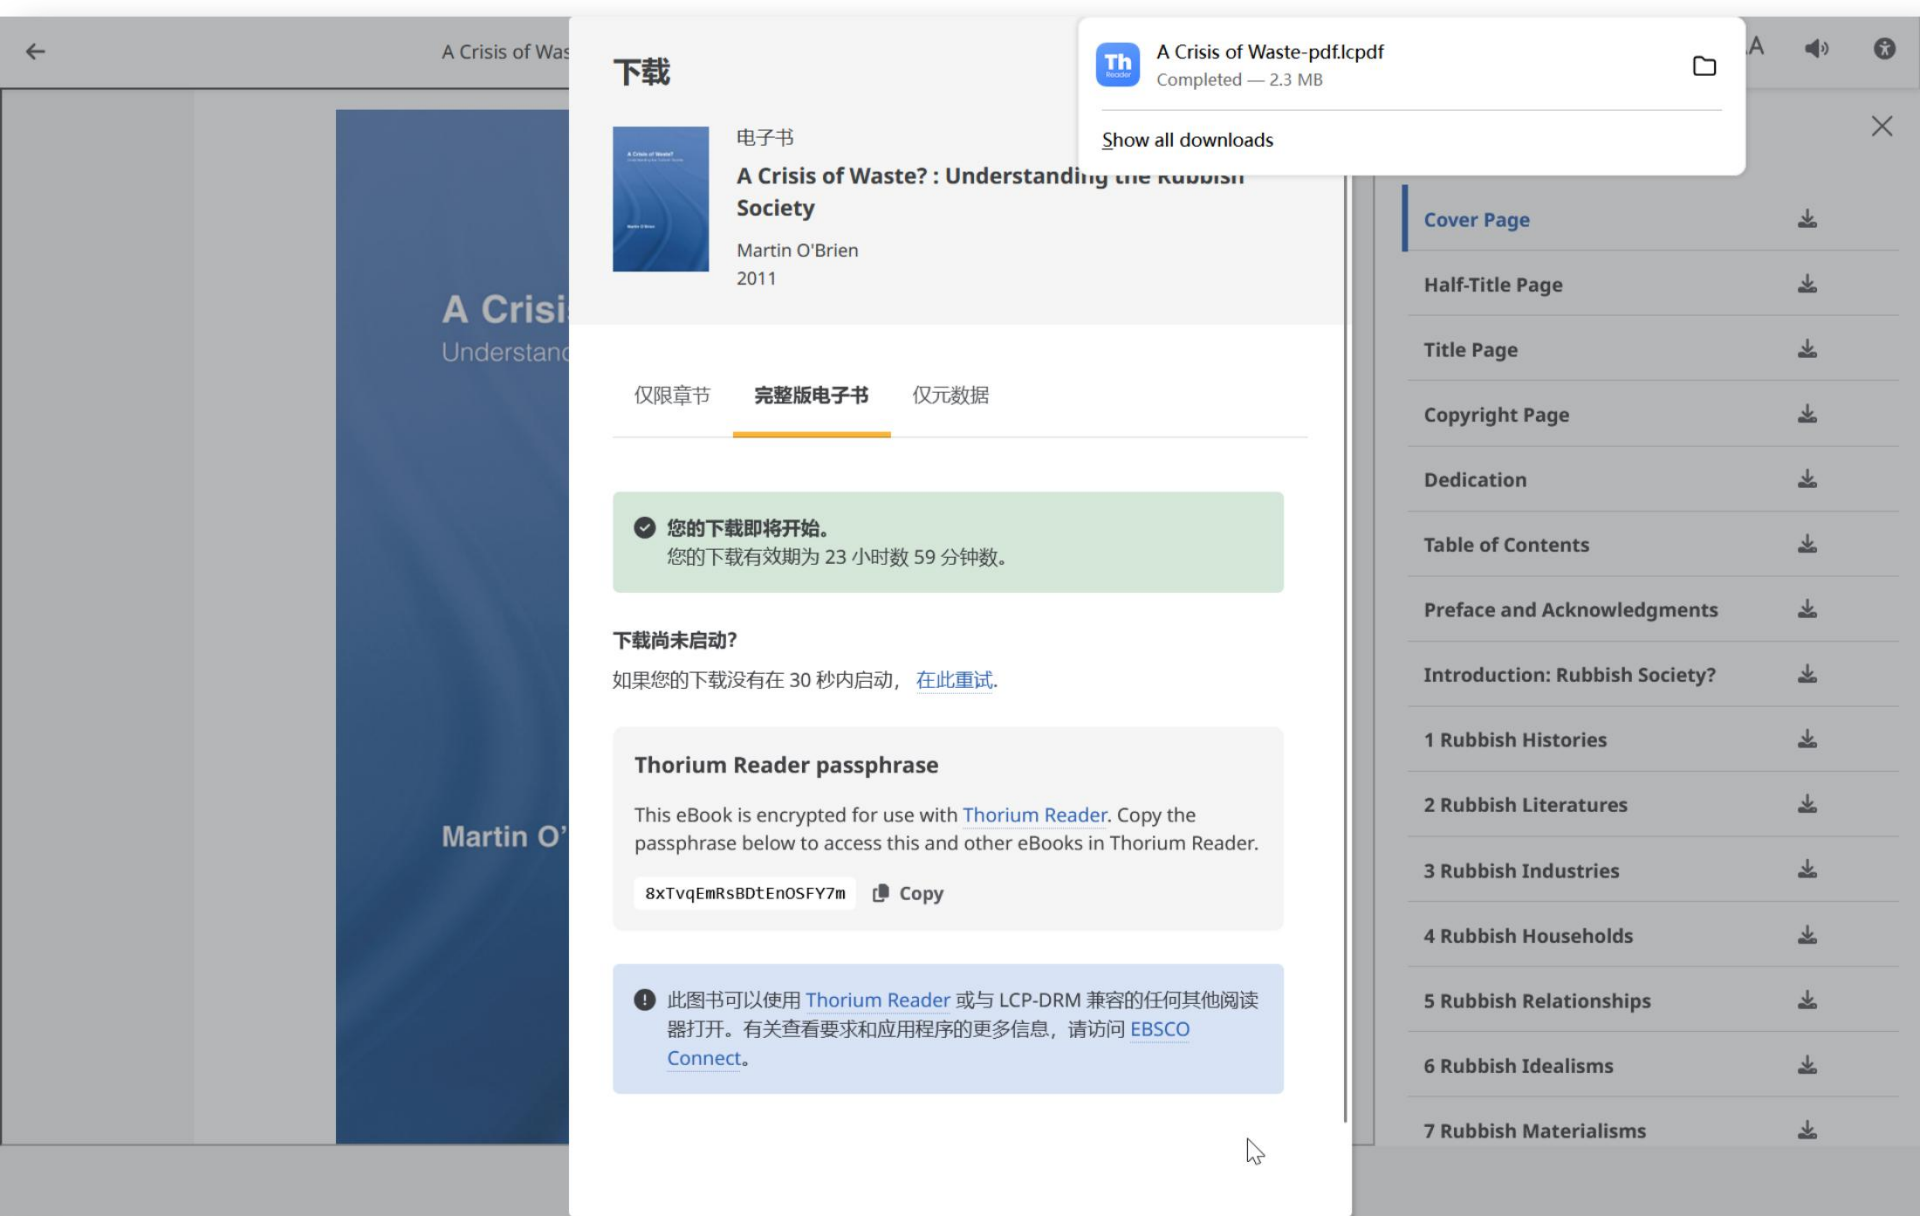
A Crisis of Was

A Crisi
Understanc

Martin O'

下载

电子书

A Crisis of Waste? : Understanding the Rubbish Society

Martin O'Brien
2011

A Crisis of Waste-pdf.lcpdf
Completed — 2.3 MB

Show all downloads

仅限章节　完整版电子书　仅元数据

您的下载即将开始。
您的下载有效期为 23 小时数 59 分钟数。

下载尚未启动?
如果您的下载没有在 30 秒内启动， 在此重试.

Thorium Reader passphrase

This eBook is encrypted for use with Thorium Reader. Copy the passphrase below to access this and other eBooks in Thorium Reader.

8xTvqEmRsBDtEnOSFY7m　Copy

此图书可以使用 Thorium Reader 或与 LCP-DRM 兼容的任何其他阅读器打开。有关查看要求和应用程序的更多信息，请访问 EBSCO Connect。

Cover Page
Half-Title Page
Title Page
Copyright Page
Dedication
Table of Contents
Preface and Acknowledgments
Introduction: Rubbish Society?
1 Rubbish Histories
2 Rubbish Literatures
3 Rubbish Industries
4 Rubbish Households
5 Rubbish Relationships
6 Rubbish Idealisms
7 Rubbish Materialisms